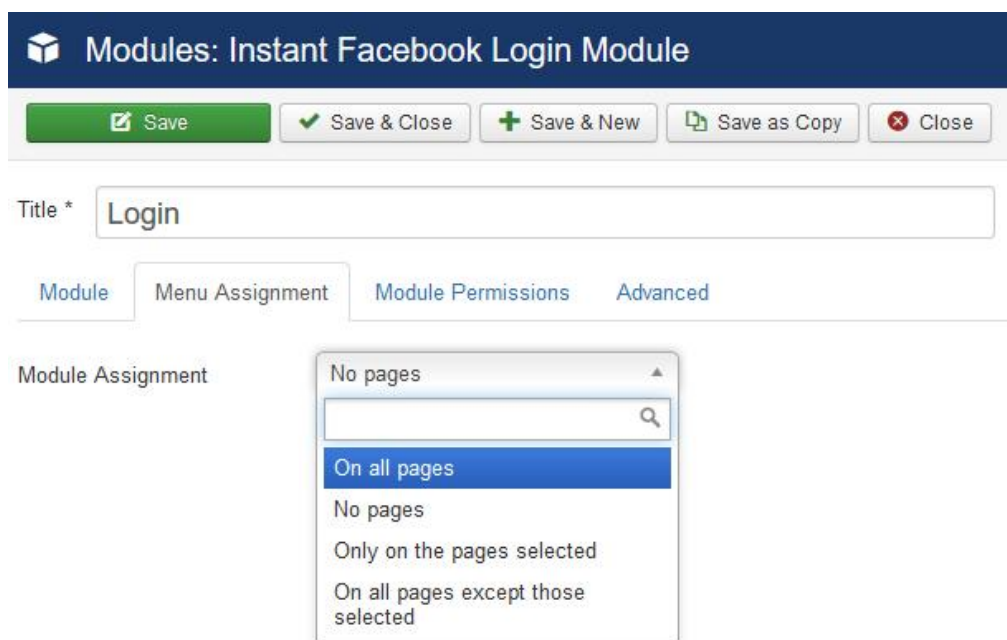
Modules: Instant Facebook Login Module

Save | Save & Close | Save & New | Save as Copy | Close

Title * Login

Module | Menu Assignment | Module Permissions | Advanced

Module Assignment

No pages

On all pages
No pages
Only on the pages selected
On all pages except those selected